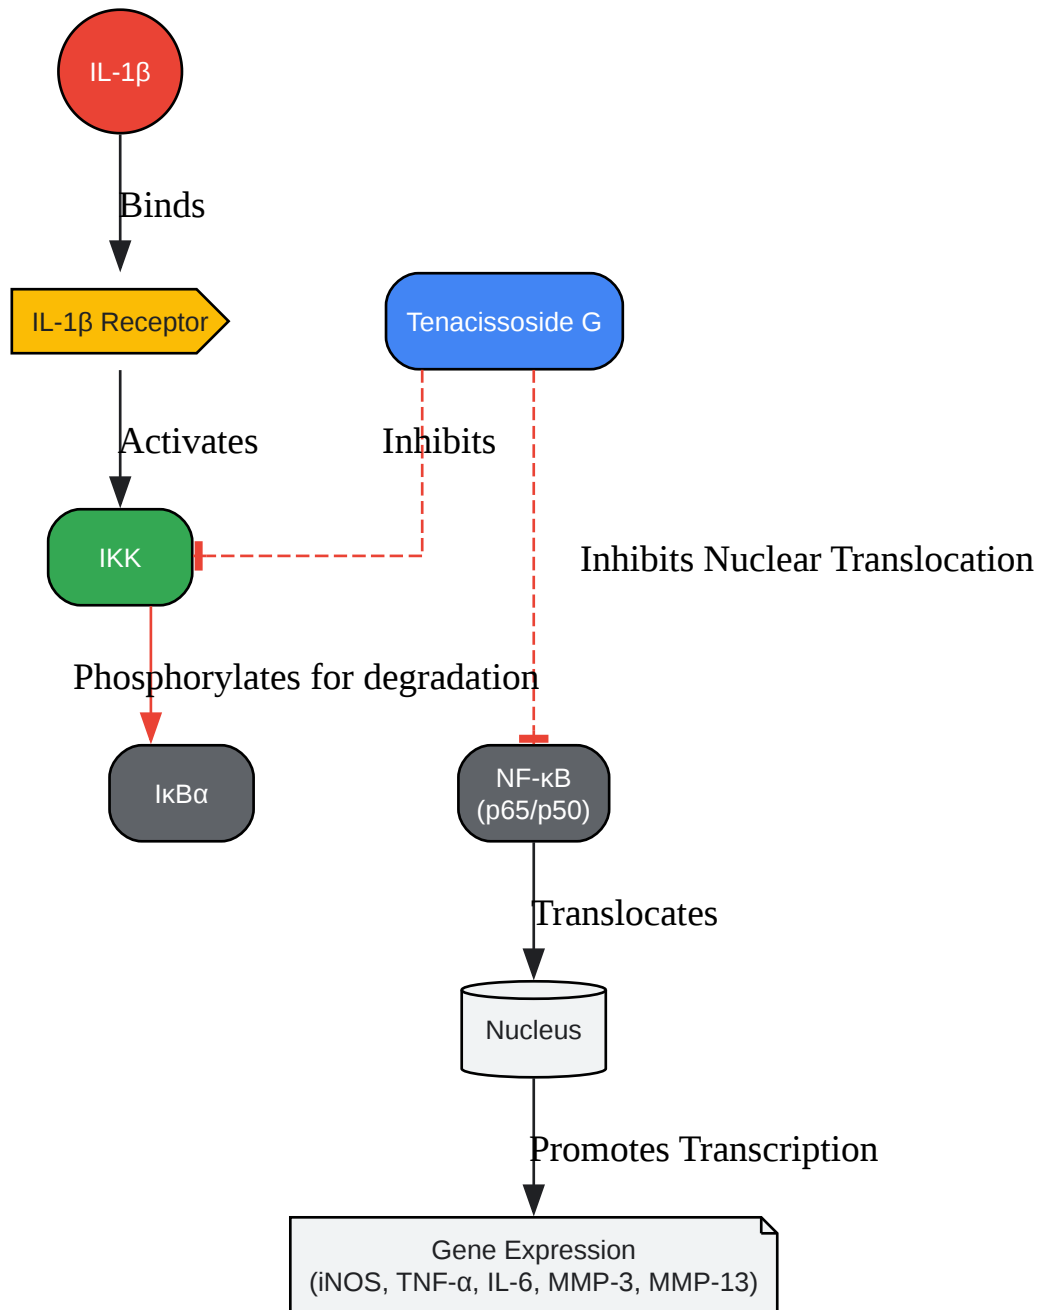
IL-1β

Binds

IL-1β Receptor

Tenacissoside G

Activates

Inhibits

IKK

Inhibits Nuclear Translocation

Phosphorylates for degradation

IκBα

NF-κB (p65/p50)

Translocates

Nucleus

Promotes Transcription

Gene Expression (iNOS, TNF-α, IL-6, MMP-3, MMP-13)